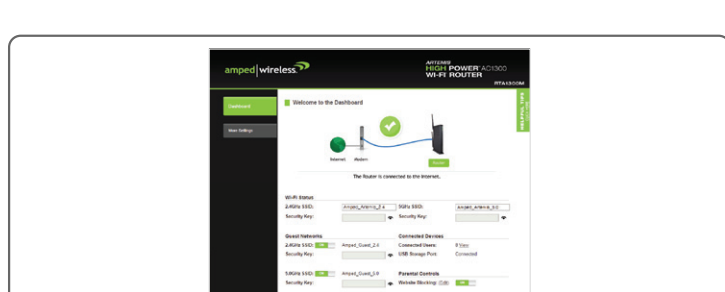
amped wireless

ARTEMIS
HIGH POWER AC1300
WI-FI ROUTER
RTA1300M

Dashboard
Basic Settings

Welcome to the Dashboard

HELPFUL TIPS

Internet Modem Router

The Router is connected to the Internet.

Wi-Fi Status
2.4GHz SSID: Amped_Artemis_2.4
5GHz SSID: Amped_Artemis_5.0
Security Key:
Security Key:

Guest Networks
2.4GHz SSID: ON Amped_Guest_2.4
Security Key:

Connected Devices
Connected Users: 0 View
USB Storage Port: Connected

5.0GHz SSID: ON Amped_Guest_5.0
Security Key:

Parental Controls
Website Blocking: Edit ON